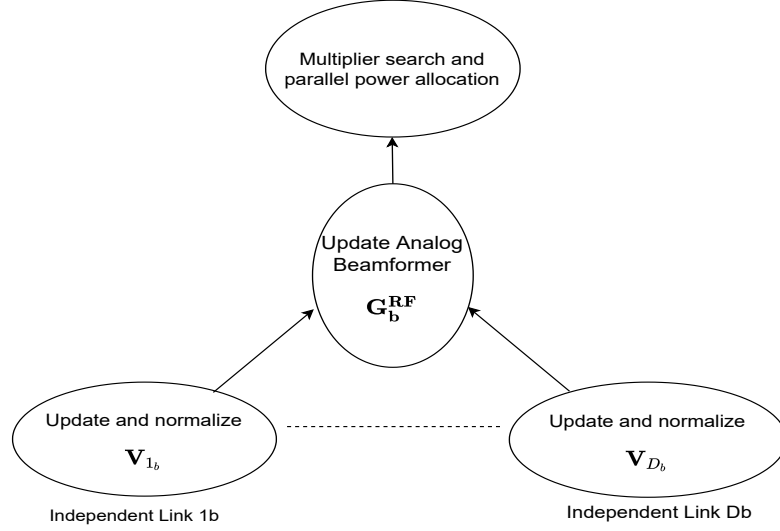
Multiplier search and parallel power allocation

Update Analog Beamformer

$\mathbf{G}_{\mathbf{b}}^{\mathbf{RF}}$

Update and normalize

$\mathbf{V}_{1_b}$

Independent Link 1b

Update and normalize

$\mathbf{V}_{D_b}$

Independent Link Db